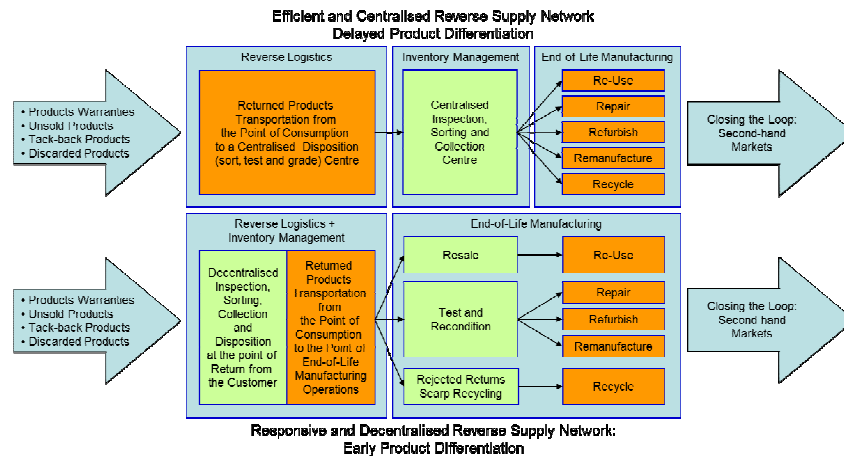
Efficient and Centralised Reverse Supply Network
Delayed Product Differentiation

• Products Warranties
• Unsold Products
• Tack-back Products
• Discarded Products

Reverse Logistics

Returned Products Transportation from the Point of Consumption to a Centralised Disposition (sort, test and grade) Centre

Inventory Management

Centralised Inspection, Sorting and Collection Centre

End of Life Manufacturing

Re-Use

Repair

Refurbish

Remanufacture

Recycle

Closing the Loop: Second-hand Markets

• Products Warranties
• Unsold Products
• Tack-back Products
• Discarded Products

Reverse Logistics + Inventory Management

Decentralised Inspection, Sorting, Collection and Disposition at the point of Return from the Customer

Returned Products Transportation from the Point of Consumption to the Point of End-of-Life Manufacturing Operations

End-of-Life Manufacturing

Resale

Re-Use

Test and Recondition

Repair

Refurbish

Remanufacture

Rejected Returns Scarp Recycling

Recycle

Closing the Loop: Second hand Markets

Responsive and Decentralised Reverse Supply Network:
Early Product Differentiation